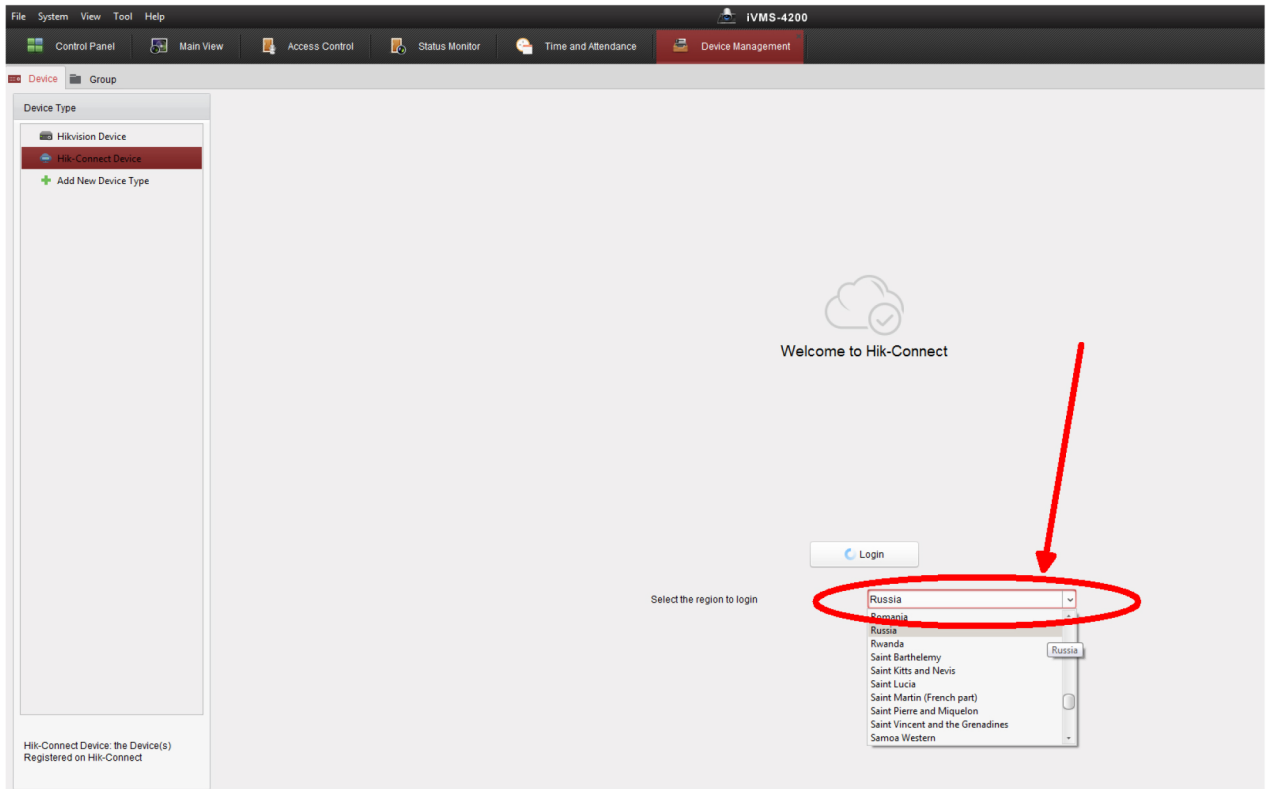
File System View Tool Help

iVMS-4200

Control Panel Main View Access Control Status Monitor Time and Attendance Device Management

Device Group

Device Type

Hikvision Device
Hik-Connect Device
Add New Device Type

Hik-Connect Device: the Device(s) Registered on Hik-Connect

Welcome to Hik-Connect

Login

Select the region to login

Russia

Romania
Russia
Rwanda
Saint Barthelemy
Saint Kitts and Nevis
Saint Lucia
Saint Martin (French part)
Saint Pierre and Miquelon
Saint Vincent and the Grenadines
Samoa Western

Russia